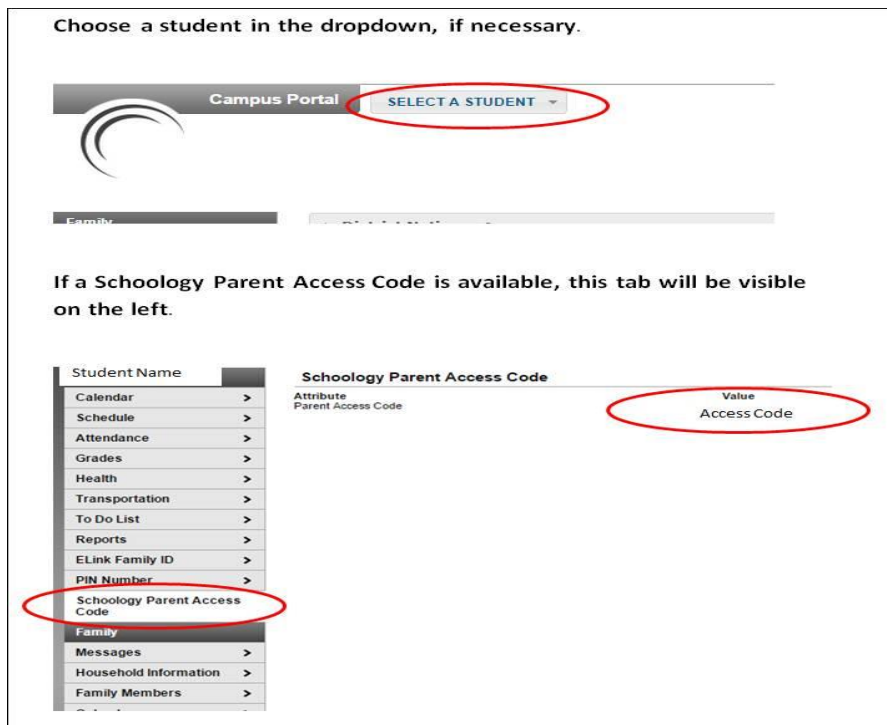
Choose a student in the dropdown, if necessary.

Campus Portal SELECT A STUDENT

Family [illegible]

If a Schoology Parent Access Code is available, this tab will be visible on the left.

Student Name
Calendar >
Schedule >
Attendance >
Grades >
Health >
Transportation >
To Do List >
Reports >
ELink Family ID >
PIN Number >
Schoology Parent Access Code
Family
Messages >
Household Information >
Family Members >

Schoology Parent Access Code

| Attribute | Value |
|---|---|
| Parent Access Code | Access Code |